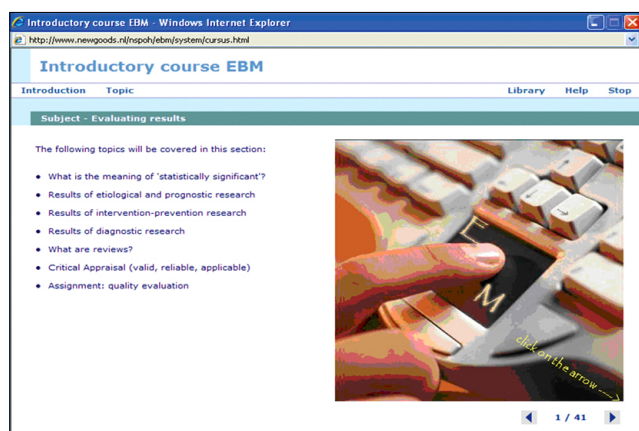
Introductory course EBM - Windows Internet Explorer

http://www.newgoods.nl/nspoh/ebm/system/cursus.html

Introductory course EBM

Introduction Topic Library Help Stop

Subject - Evaluating results

The following topics will be covered in this section:

- What is the meaning of 'statistically significant'?
- Results of etiological and prognostic research
- Results of intervention-prevention research
- Results of diagnostic research
- What are reviews?
- Critical Appraisal (valid, reliable, applicable)
- Assignment: quality evaluation

E
B
M

click on the arrow

1 / 41